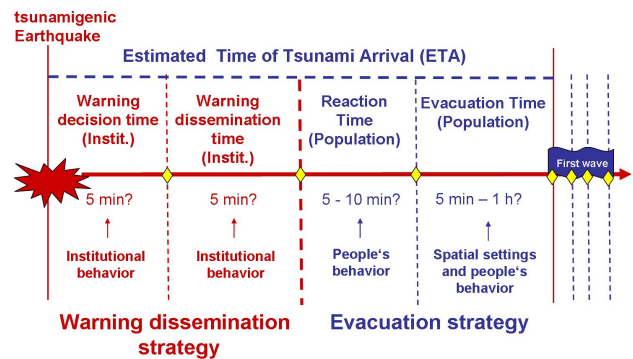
tsunamigenic Earthquake

Estimated Time of Tsunami Arrival (ETA)

Warning decision time (Instit.)

Warning dissemination time (Instit.)

Reaction Time (Population)

Evacuation Time (Population)

First wave

5 min?

5 min?

5 - 10 min?

5 min – 1 h?

Institutional behavior

Institutional behavior

People‘s behavior

Spatial settings and people‘s behavior

Warning dissemination strategy

Evacuation strategy